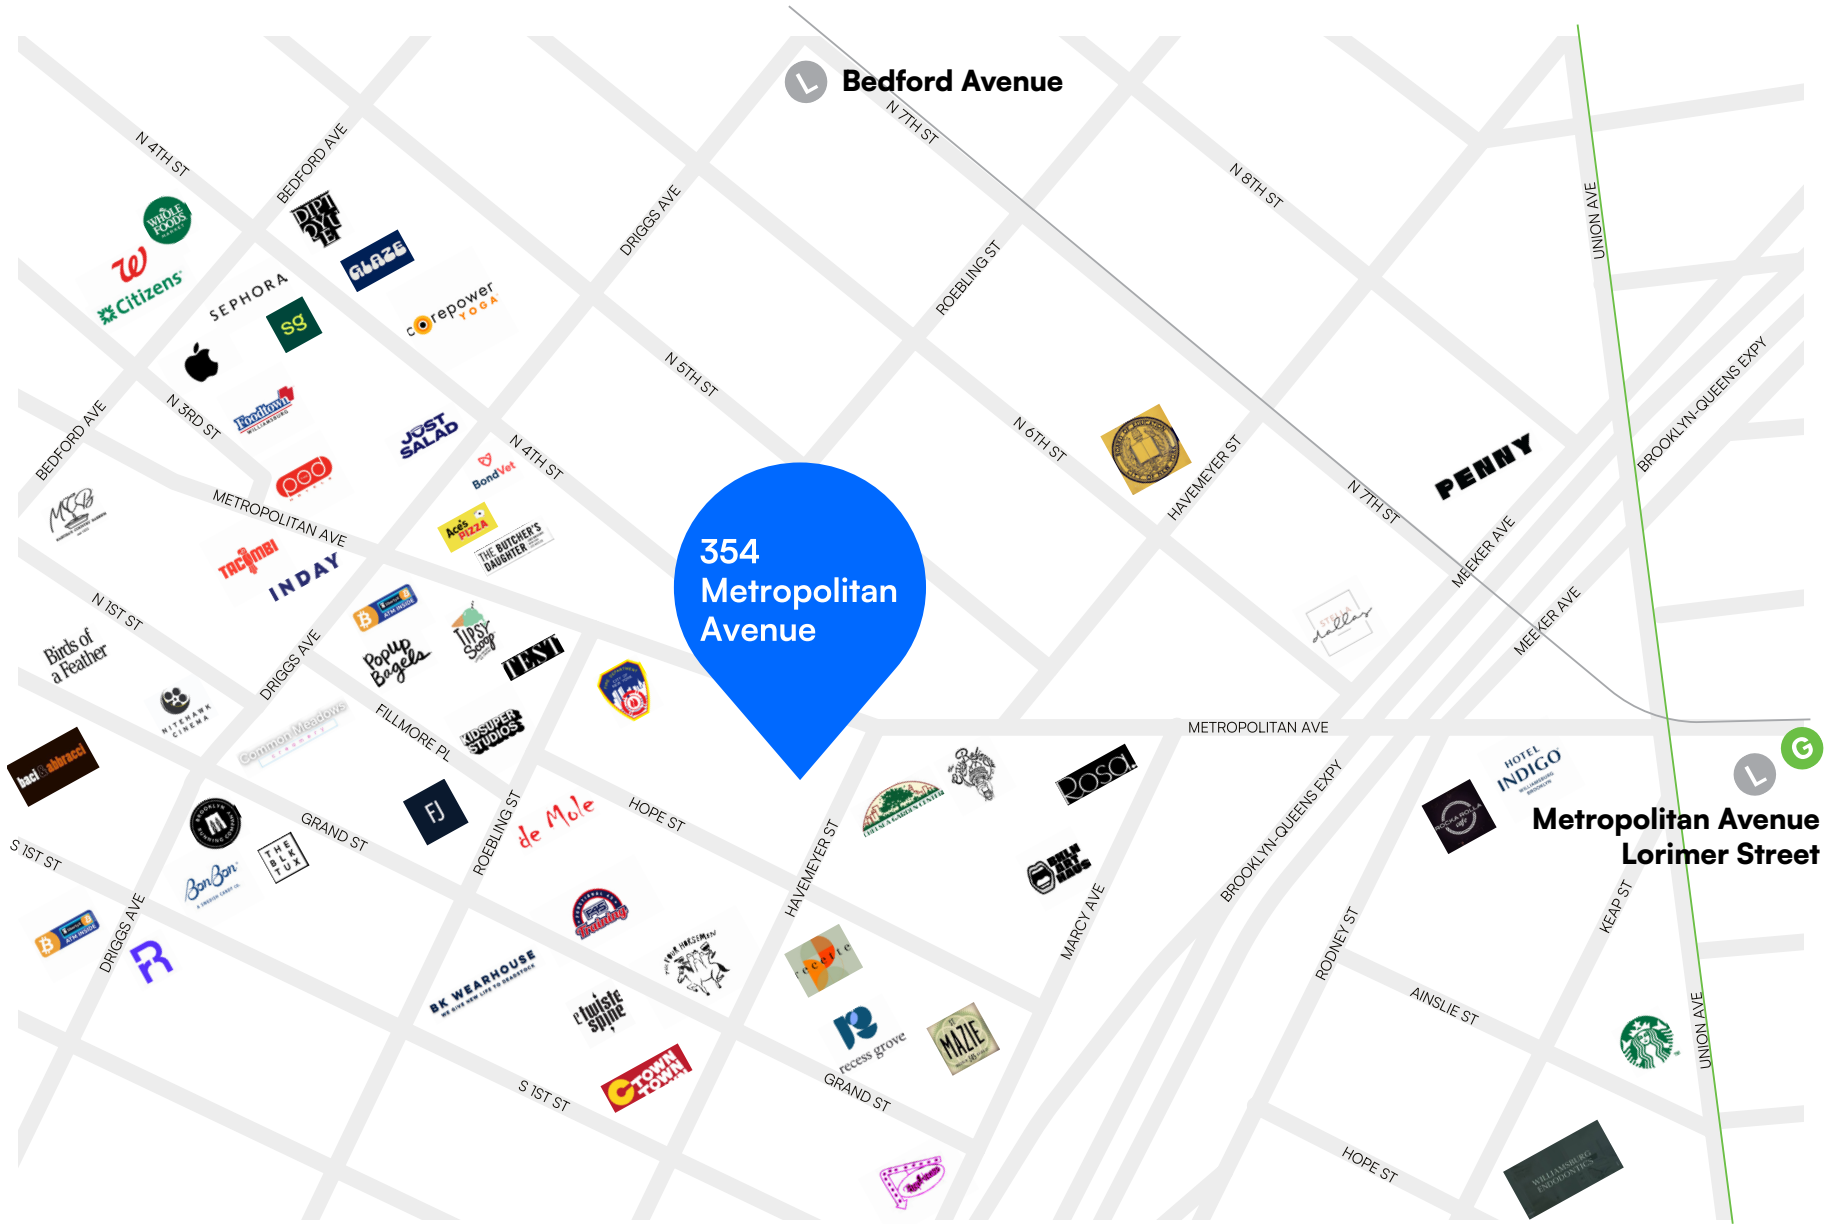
L Bedford Avenue

N 7TH ST
N 8TH ST
UNION AVE
N 4TH ST
BEDFORD AVE
DRIGGS AVE
ROEBLING ST
WHOLE FOODS MARKET
Citizens
SEPHORA
sg
GLAZE
corepower YOGA
N 5TH ST
N 6TH ST
BROOKLYN-QUEENS EXPY
N 3RD ST
Foodtown
JUST SALAD
BondVet
N 4TH ST
HAVEMEYER ST
N 7TH ST
PENNY
BEDFORD AVE
pod
METROPOLITAN AVE
Ace's PIZZA
THE BUTCHER'S DAUGHTER
MEEKER AVE
TACOMBI
INDAY
354 Metropolitan Avenue
MEEKER AVE
N 1ST ST
Birds of a Feather
Popup Bagels
Tipsy Scoop
TENET
DRIGGS AVE
NITEHAWK CINEMA
Common Meadows
FILLMORE PL
KIDSUPER STUDIOS
METROPOLITAN AVE
HOTEL INDIGO
baci & abbracci
L G
ROSA
Metropolitan Avenue
Lorimer Street
GRAND ST
FJ
de Mole
HOPE ST
S 1ST ST
BonBon
THE BLK TUX
ROEBLING ST
HAVEMEYER ST
MARCY AVE
BROOKLYN-QUEENS EXPY
KEAP ST
DRIGGS AVE
BK WEARHOUSE
twisted spine
recette
AINSLIE ST
RODNEY ST
recess grove
MAZIE
S 1ST ST
TOWN TOWN
GRAND ST
UNION AVE
HOPE ST
WILLIAMSBURG ENDODONTICS